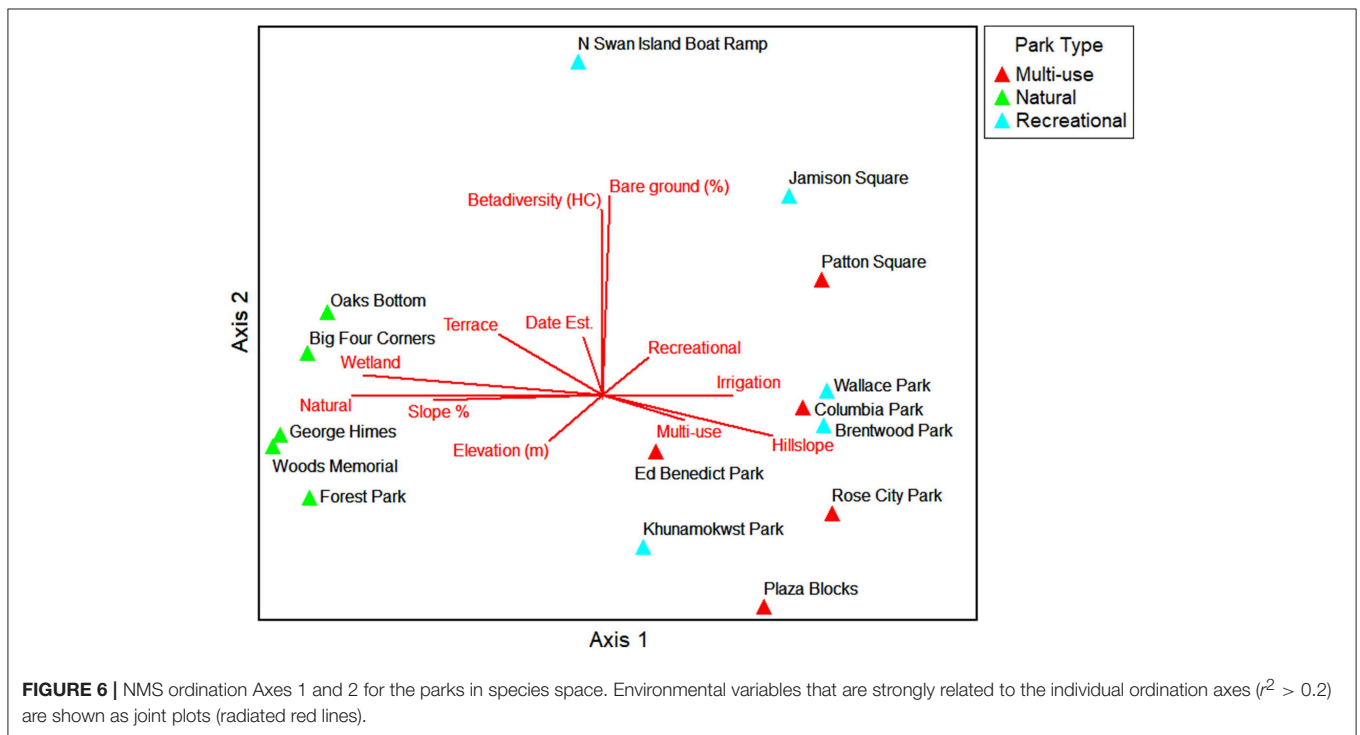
N Swan Island Boat Ramp

Park Type
Multi-use
Natural
Recreational

Jamison Square

Betadiversity (HC)
Bare ground (%)

Patton Square

Axis 2

Oaks Bottom

Big Four Corners

Terrace
Date Est.

Wetland

Recreational

Irrigation

Wallace Park

Natural

Slope %

Columbia Park

Brentwood Park

George Himes

Multi-use

Hillslope

Elevation (m)

Woods Memorial

Ed Benedict Park

Forest Park

Rose City Park

Khunamokwst Park

Plaza Blocks

Axis 1

**FIGURE 6 |** NMS ordination Axes 1 and 2 for the parks in species space. Environmental variables that are strongly related to the individual ordination axes ($r^2 > 0.2$) are shown as joint plots (radiated red lines).